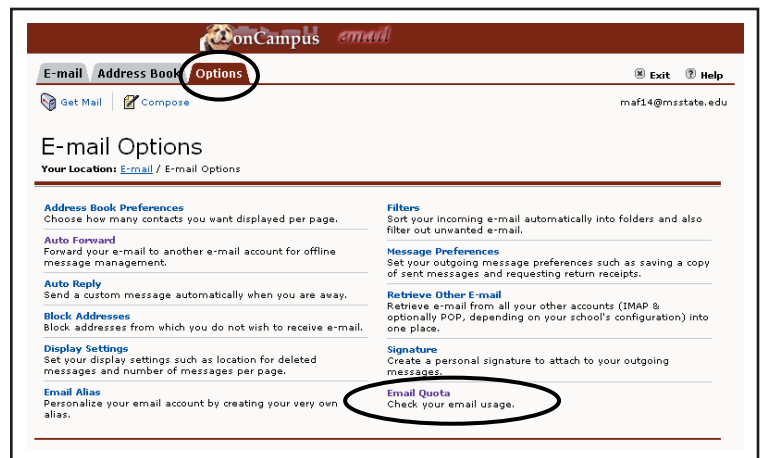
onCampus email

E-mail | Address Book | Options

Exit | Help

Get Mail | Compose

maf14@msstate.edu

E-mail Options

Your Location: E-mail / E-mail Options

Address Book Preferences
Choose how many contacts you want displayed per page.

Auto Forward
Forward your e-mail to another e-mail account for offline message management.

Auto Reply
Send a custom message automatically when you are away.

Block Addresses
Block addresses from which you do not wish to receive e-mail.

Display Settings
Set your display settings such as location for deleted messages and number of messages per page.

Email Alias
Personalize your email account by creating your very own alias.

Filters
Sort your incoming e-mail automatically into folders and also filter out unwanted e-mail.

Message Preferences
Set your outgoing message preferences such as saving a copy of sent messages and requesting return receipts.

Retrieve Other E-mail
Retrieve e-mail from all your other accounts (IMAP & optionally POP, depending on your school's configuration) into one place.

Signature
Create a personal signature to attach to your outgoing messages.

Email Quota
Check your email usage.